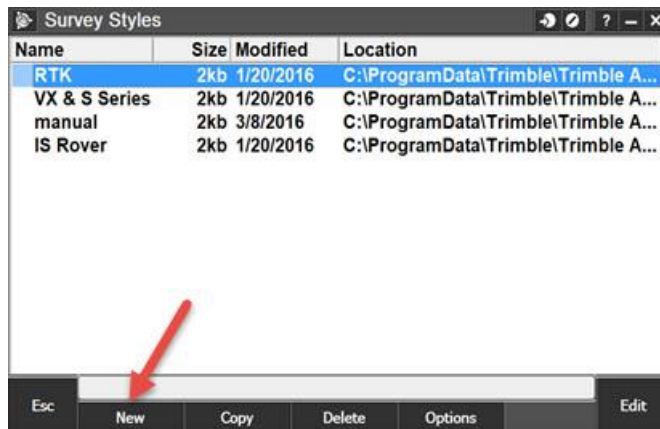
Survey Styles

? – X

| Name | Size | Modified | Location |
|---|---|---|---|
| RTK | 2kb | 1/20/2016 | C:\ProgramData\Trimble\Trimble A... |
| VX & S Series | 2kb | 1/20/2016 | C:\ProgramData\Trimble\Trimble A... |
| manual | 2kb | 3/8/2016 | C:\ProgramData\Trimble\Trimble A... |
| IS Rover | 2kb | 1/20/2016 | C:\ProgramData\Trimble\Trimble A... |

Esc
New
Copy
Delete
Options
Edit